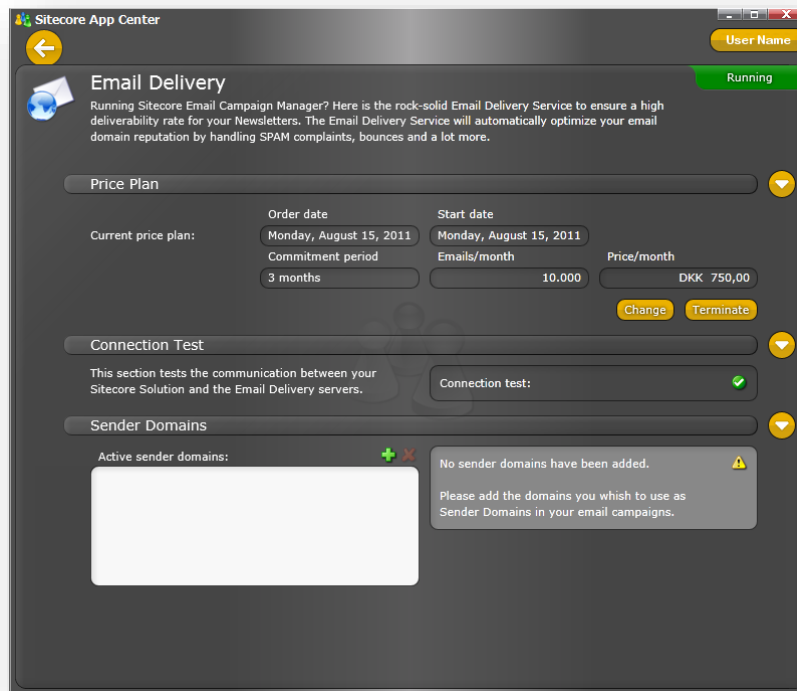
Sitecore App Center

User Name

Running

Email Delivery

Running Sitecore Email Campaign Manager? Here is the rock-solid Email Delivery Service to ensure a high deliverability rate for your Newsletters. The Email Delivery Service will automatically optimize your email domain reputation by handling SPAM complaints, bounces and a lot more.

Price Plan

Current price plan:

Order date
Monday, August 15, 2011

Start date
Monday, August 15, 2011

Commitment period
3 months

Emails/month
10.000

Price/month
DKK 750,00

Change Terminate

Connection Test

This section tests the communication between your Sitecore Solution and the Email Delivery servers.

Connection test:

Sender Domains

Active sender domains:

No sender domains have been added.

Please add the domains you whish to use as Sender Domains in your email campaigns.